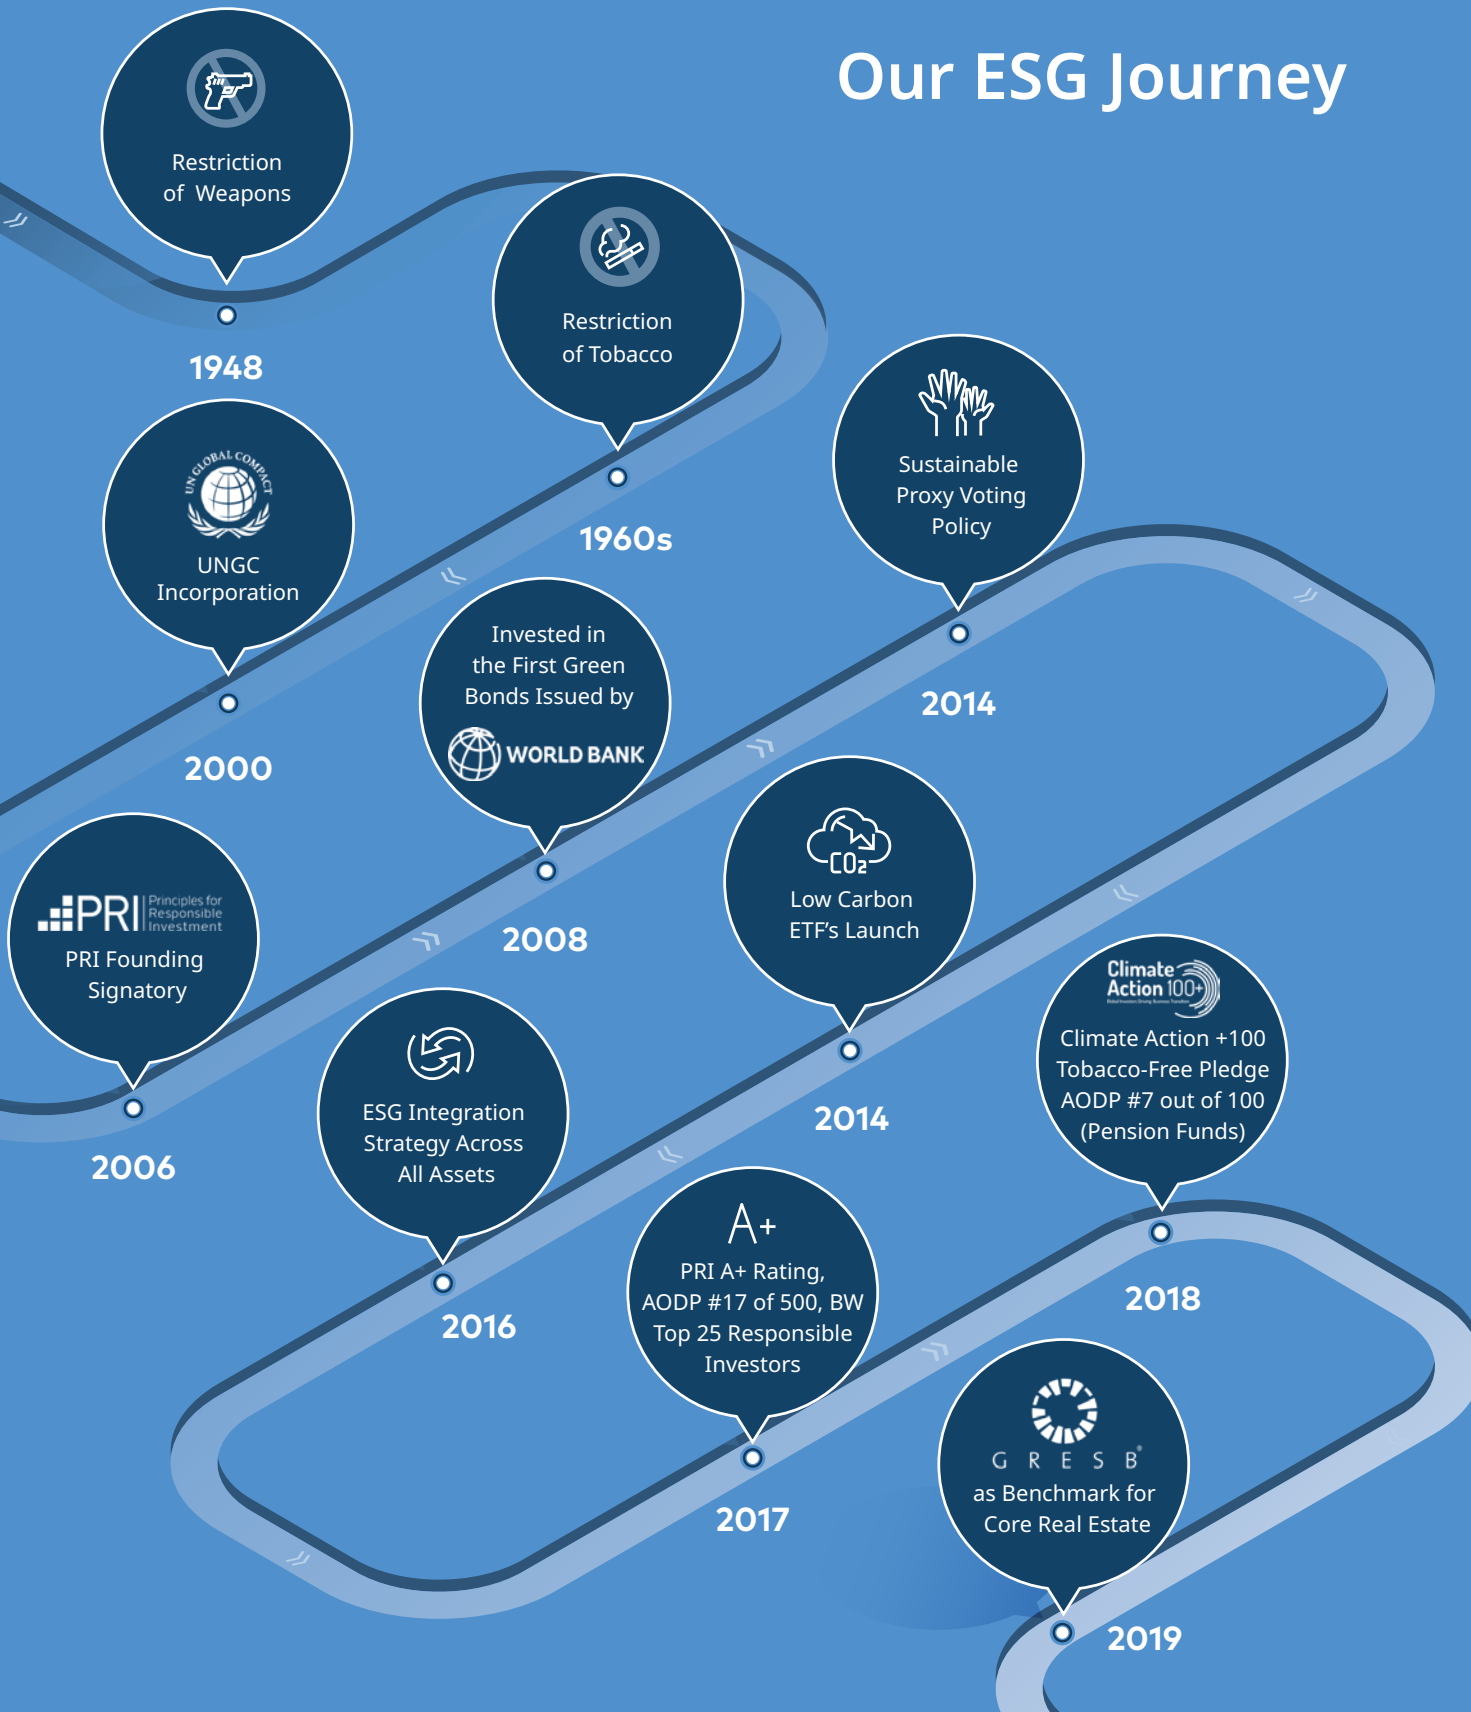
Our ESG Journey

Restriction of Weapons

1948

Restriction of Tobacco

1960s

UN GLOBAL COMPACT

UNGC Incorporation

2000

Sustainable Proxy Voting Policy

2014

Invested in the First Green Bonds Issued by

WORLD BANK

2008

PRI Principles for Responsible Investment

PRI Founding Signatory

2006

$CO_2$

Low Carbon ETF's Launch

2014

Climate Action 100+

Climate Action +100 Tobacco-Free Pledge AODP #7 out of 100 (Pension Funds)

2018

ESG Integration Strategy Across All Assets

2016

A+

PRI A+ Rating, AODP #17 of 500, BW Top 25 Responsible Investors

2017

GRESB

as Benchmark for Core Real Estate

2019